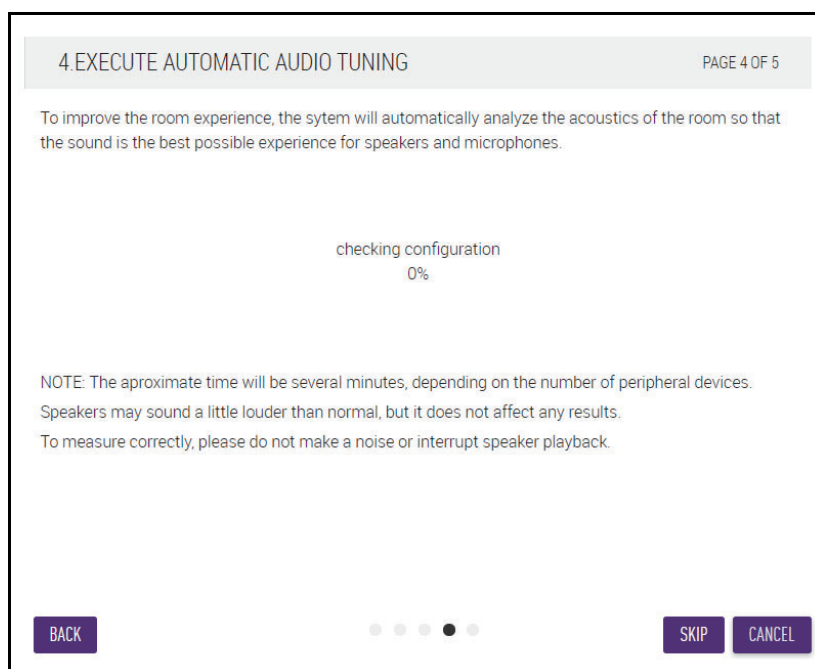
4.EXECUTE AUTOMATIC AUDIO TUNING

PAGE 4 OF 5

To improve the room experience, the sytem will automatically analyze the acoustics of the room so that the sound is the best possible experience for speakers and microphones.

checking configuration
0%

NOTE: The aproximate time will be several minutes, depending on the number of peripheral devices.
Speakers may sound a little louder than normal, but it does not affect any results.
To measure correctly, please do not make a noise or interrupt speaker playback.

BACK

SKIP

CANCEL